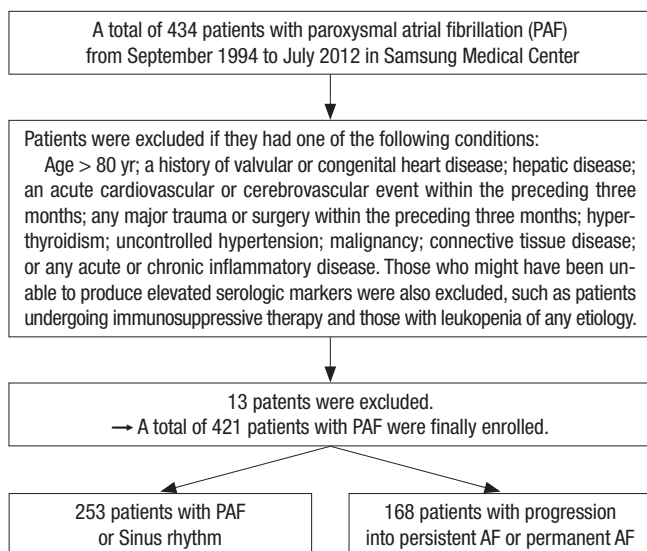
A total of 434 patients with paroxysmal atrial fibrillation (PAF) from September 1994 to July 2012 in Samsung Medical Center

Patients were excluded if they had one of the following conditions:
Age > 80 yr; a history of valvular or congenital heart disease; hepatic disease; an acute cardiovascular or cerebrovascular event within the preceding three months; any major trauma or surgery within the preceding three months; hyperthyroidism; uncontrolled hypertension; malignancy; connective tissue disease; or any acute or chronic inflammatory disease. Those who might have been unable to produce elevated serologic markers were also excluded, such as patients undergoing immunosuppressive therapy and those with leukopenia of any etiology.

13 patients were excluded.
→ A total of 421 patients with PAF were finally enrolled.

253 patients with PAF or Sinus rhythm

168 patients with progression into persistent AF or permanent AF